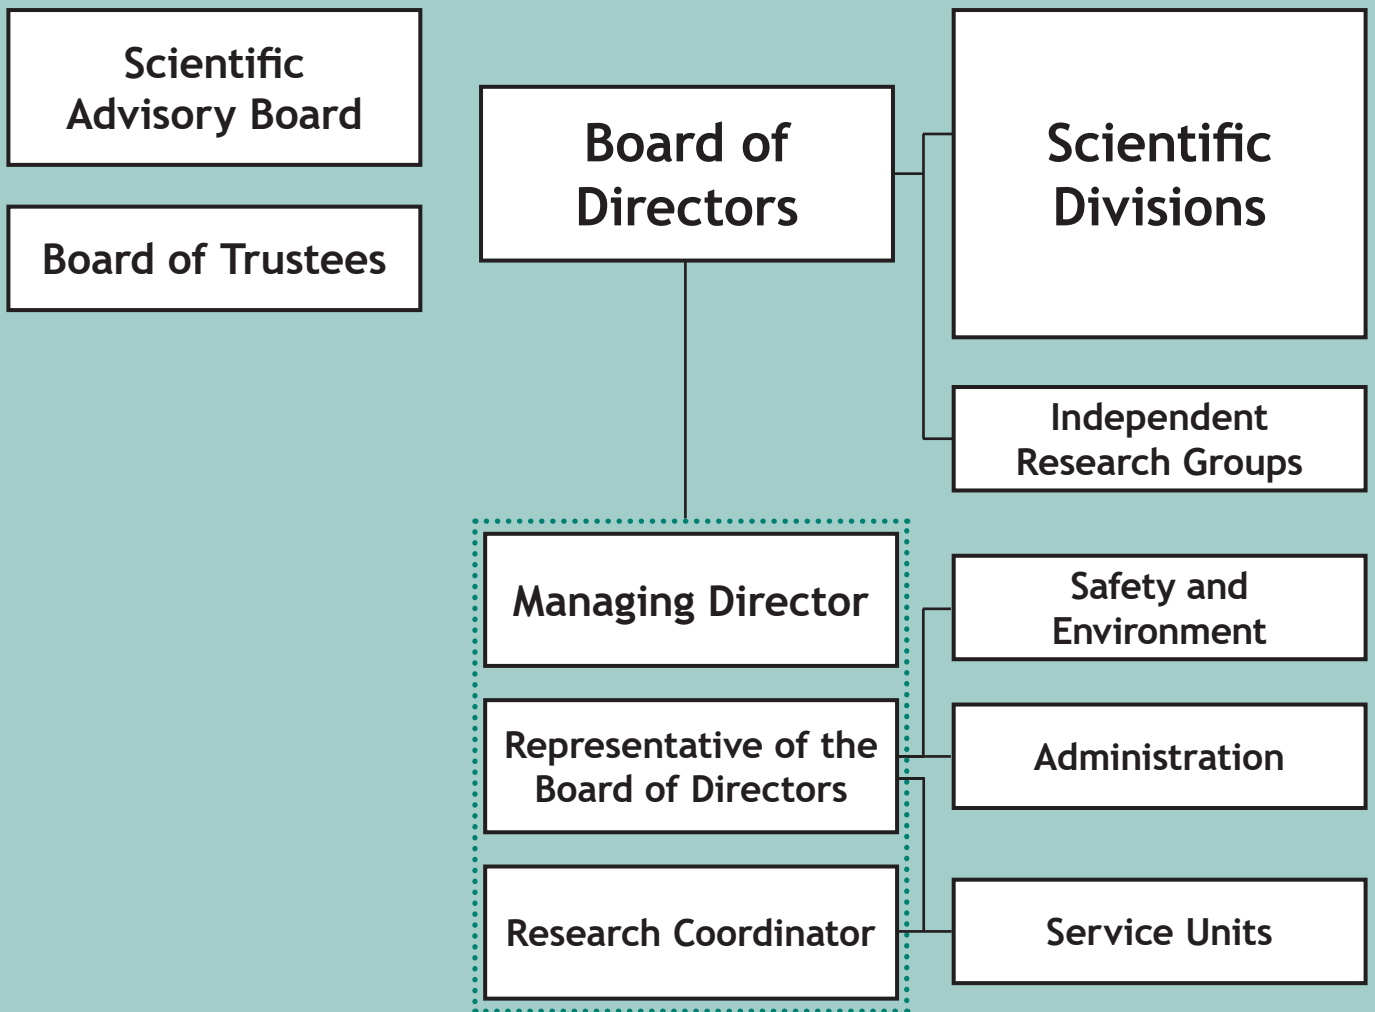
Scientific Advisory Board

Board of Trustees

Board of Directors

Scientific Divisions

Independent Research Groups

Managing Director

Safety and Environment

Representative of the Board of Directors

Administration

Research Coordinator

Service Units